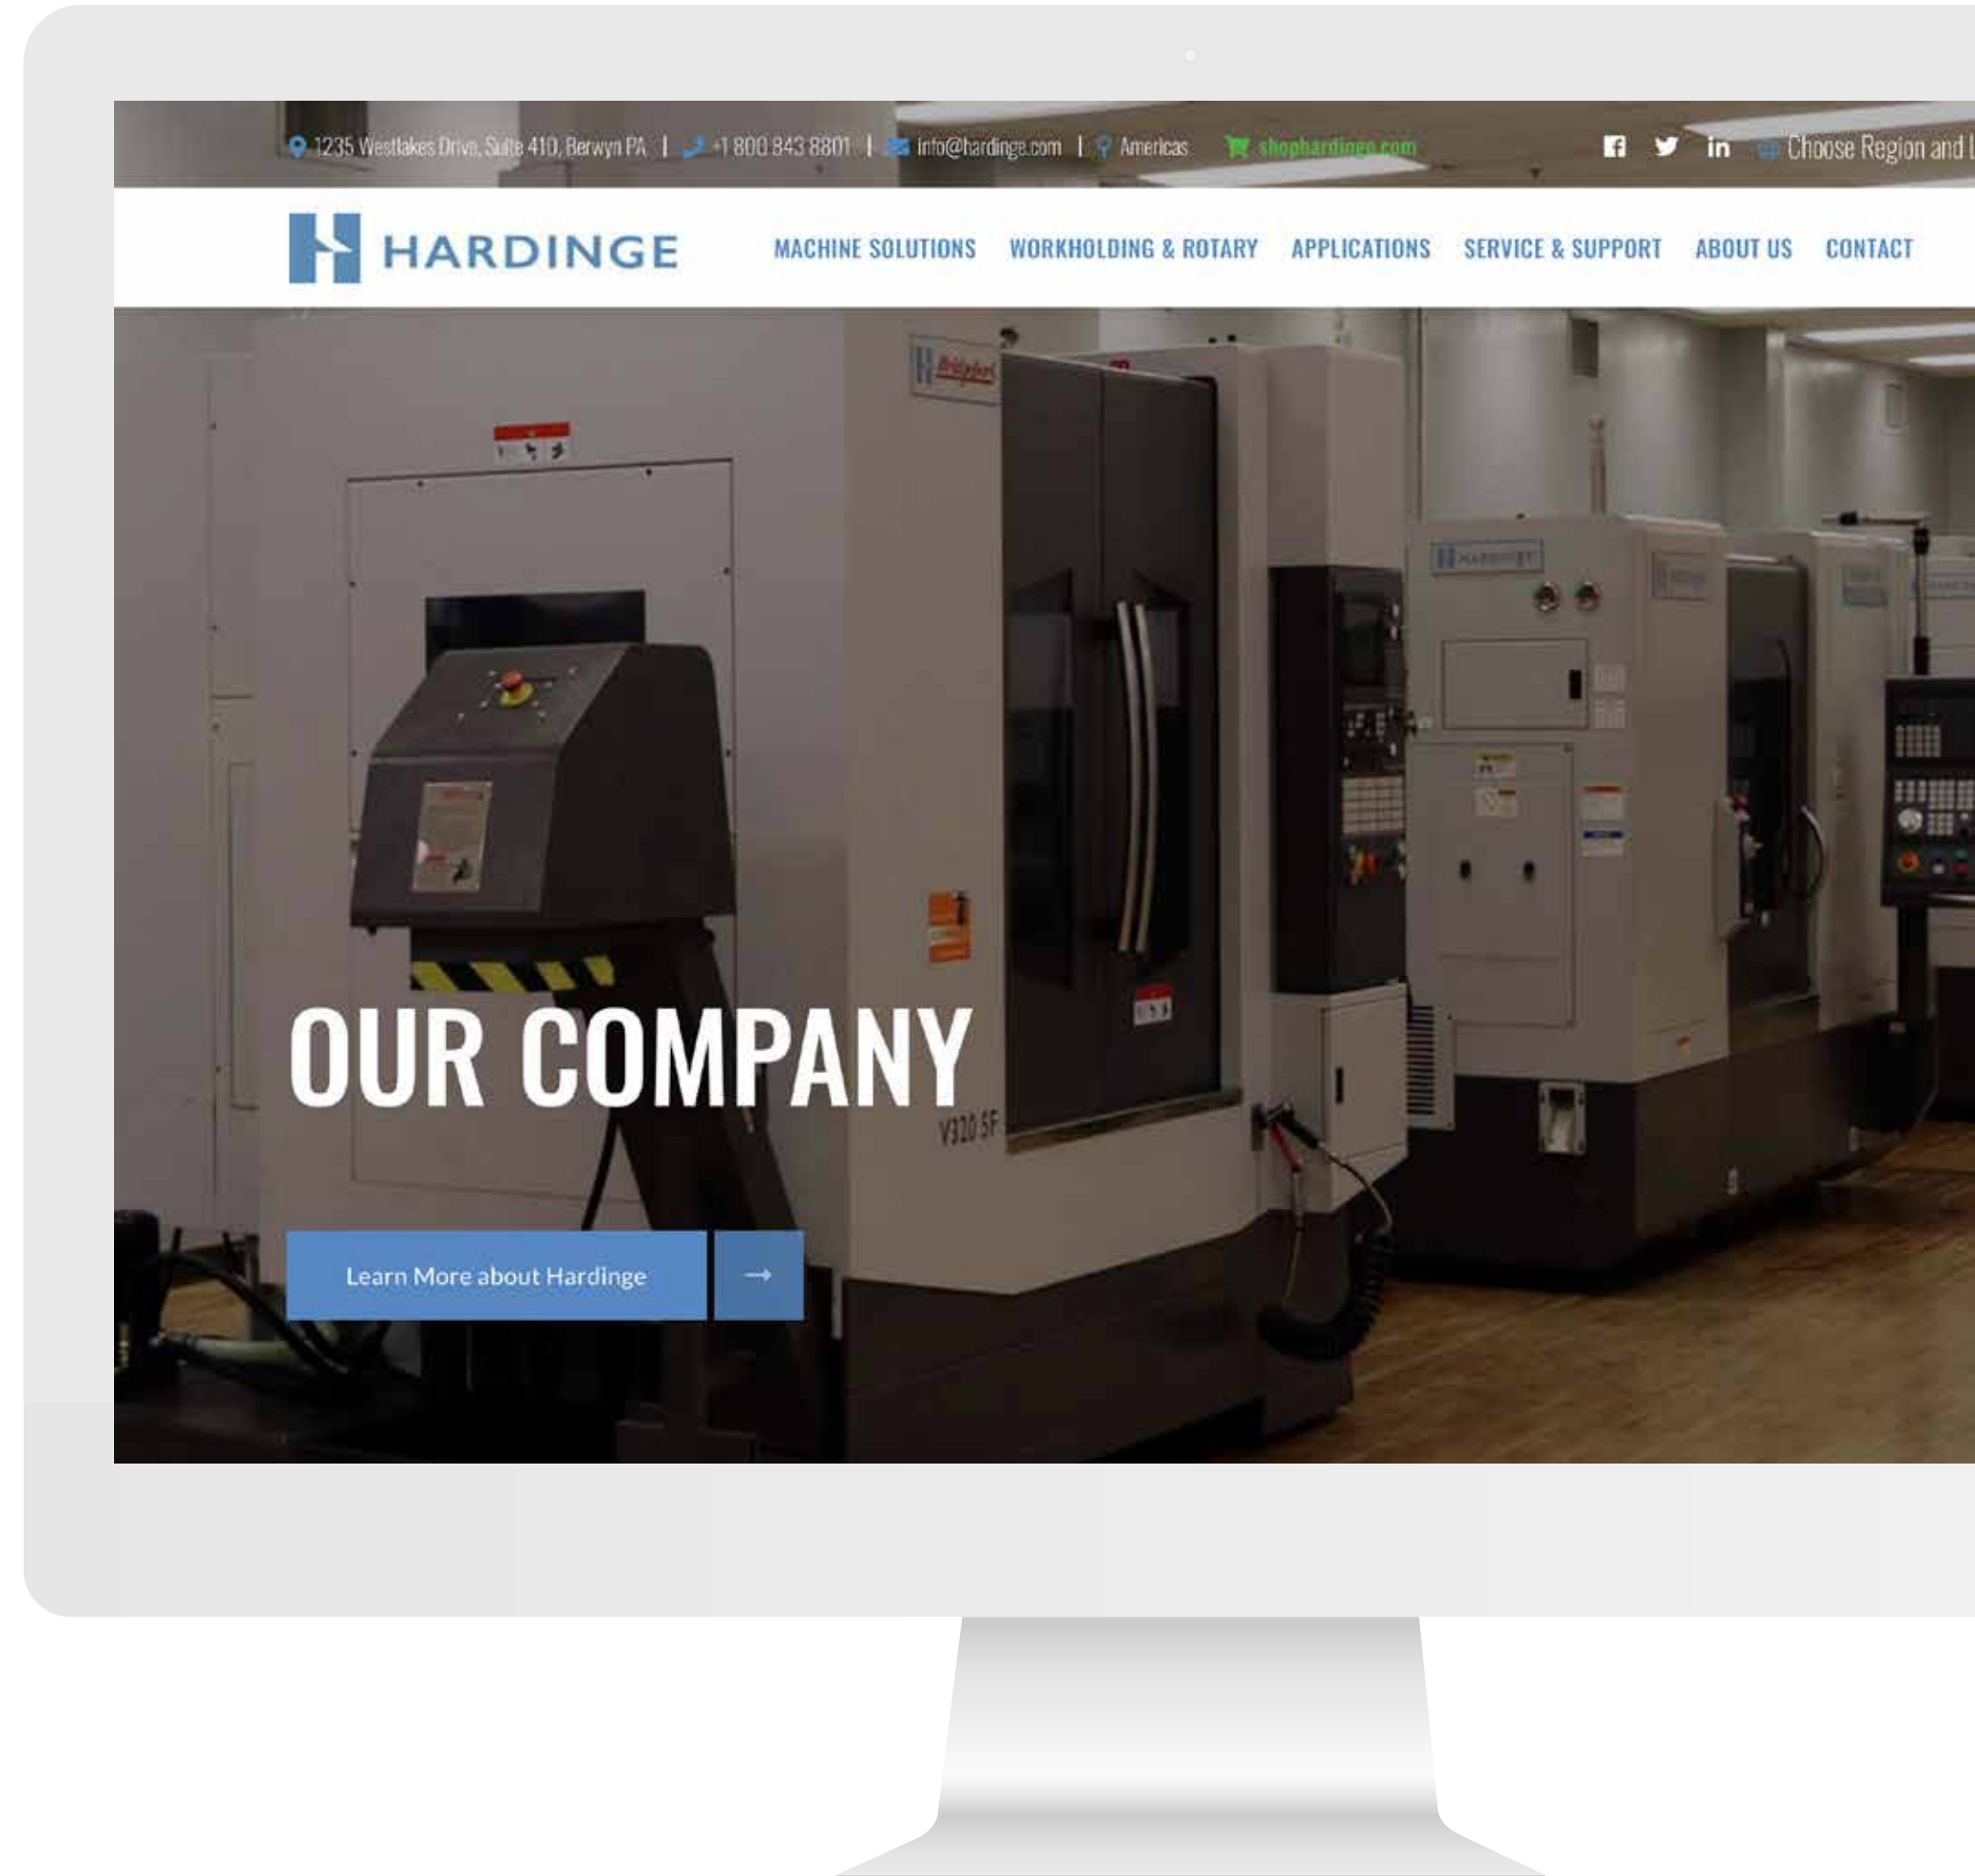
1235 Westlakes Drive, Suite 410, Berwyn PA | +1 800 843 8801 | info@hardinge.com | Americas shophardinge.com

in Choose Region and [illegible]

HARDINGE

MACHINE SOLUTIONS WORKHOLDING & ROTARY APPLICATIONS SERVICE & SUPPORT ABOUT US CONTACT

Bridgeport

HARDINGE

V310 5F

OUR COMPANY

Learn More about Hardinge

→